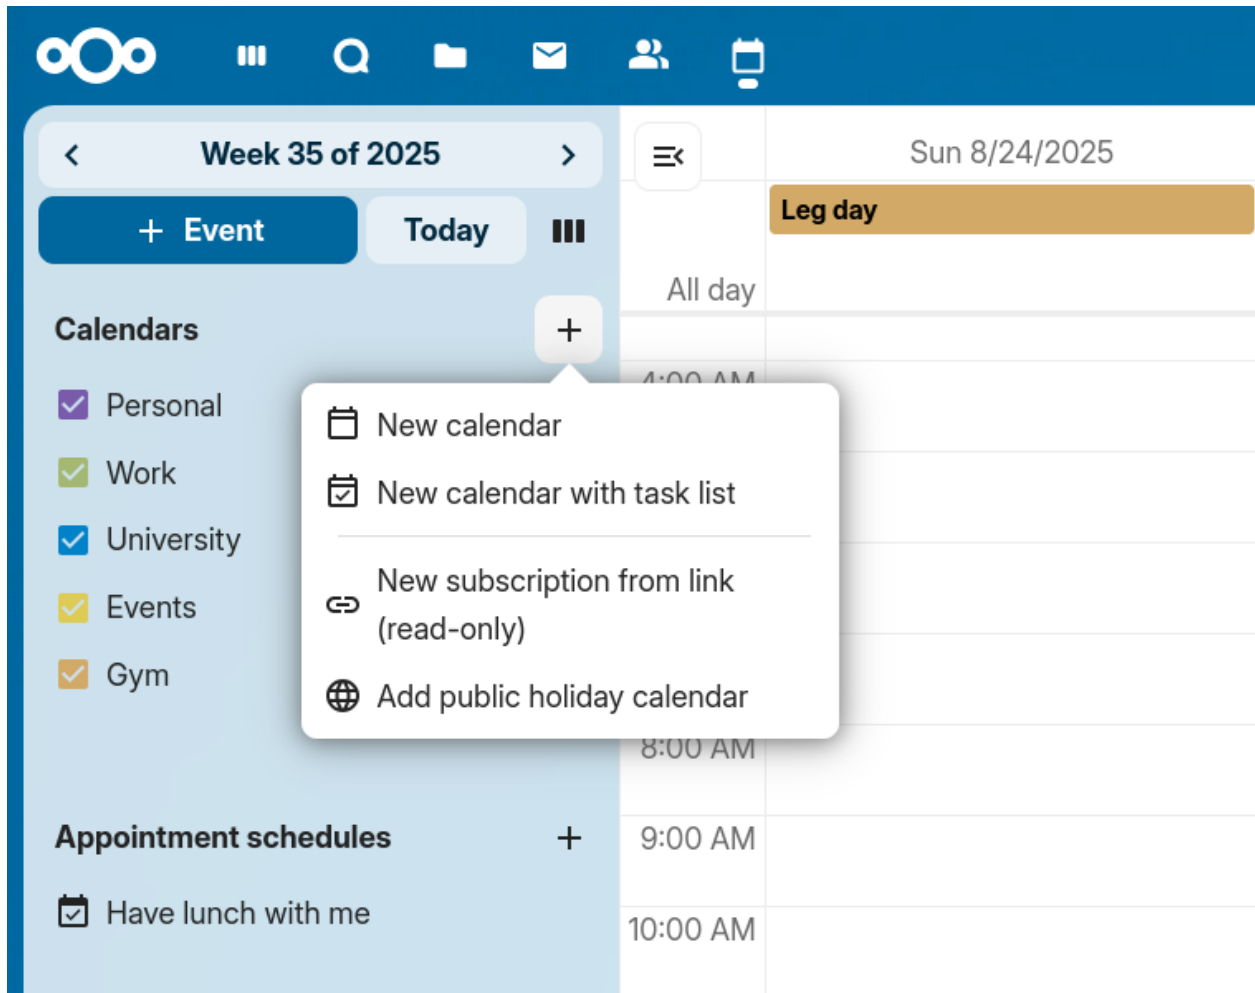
Week 35 of 2025

+ Event

Today

Calendars

Personal

Work

University

Events

Gym

New calendar

New calendar with task list

New subscription from link (read-only)

Add public holiday calendar

Appointment schedules

Have lunch with me

Sun 8/24/2025

Leg day

All day

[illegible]

8:00 AM

9:00 AM

10:00 AM